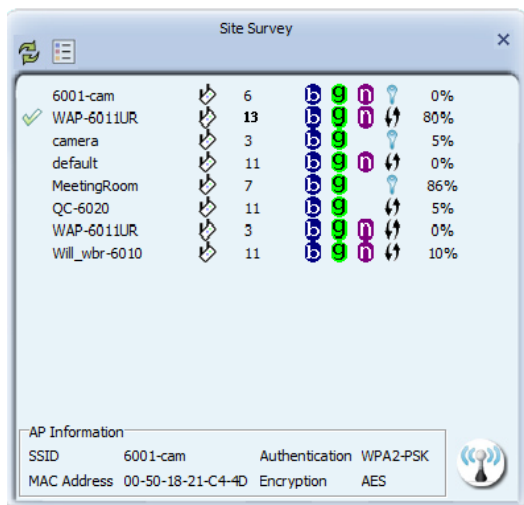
Site Survey

×

| | | | | | | |
|---|---|---|---|---|---|---|
| 6001-cam | 6 | b | g | n | | 0% |
| WAP-6011UR | 13 | b | g | n | | 80% |
| camera | 3 | b | g | | | 5% |
| default | 11 | b | g | n | | 0% |
| MeetingRoom | 7 | b | g | | | 86% |
| QC-6020 | 11 | b | g | | | 5% |
| WAP-6011UR | 3 | b | g | n | | 0% |
| Will_wbr-6010 | 11 | b | g | n | | 10% |

AP Information

SSID 6001-cam Authentication WPA2-PSK

MAC Address 00-50-18-21-C4-4D Encryption AES